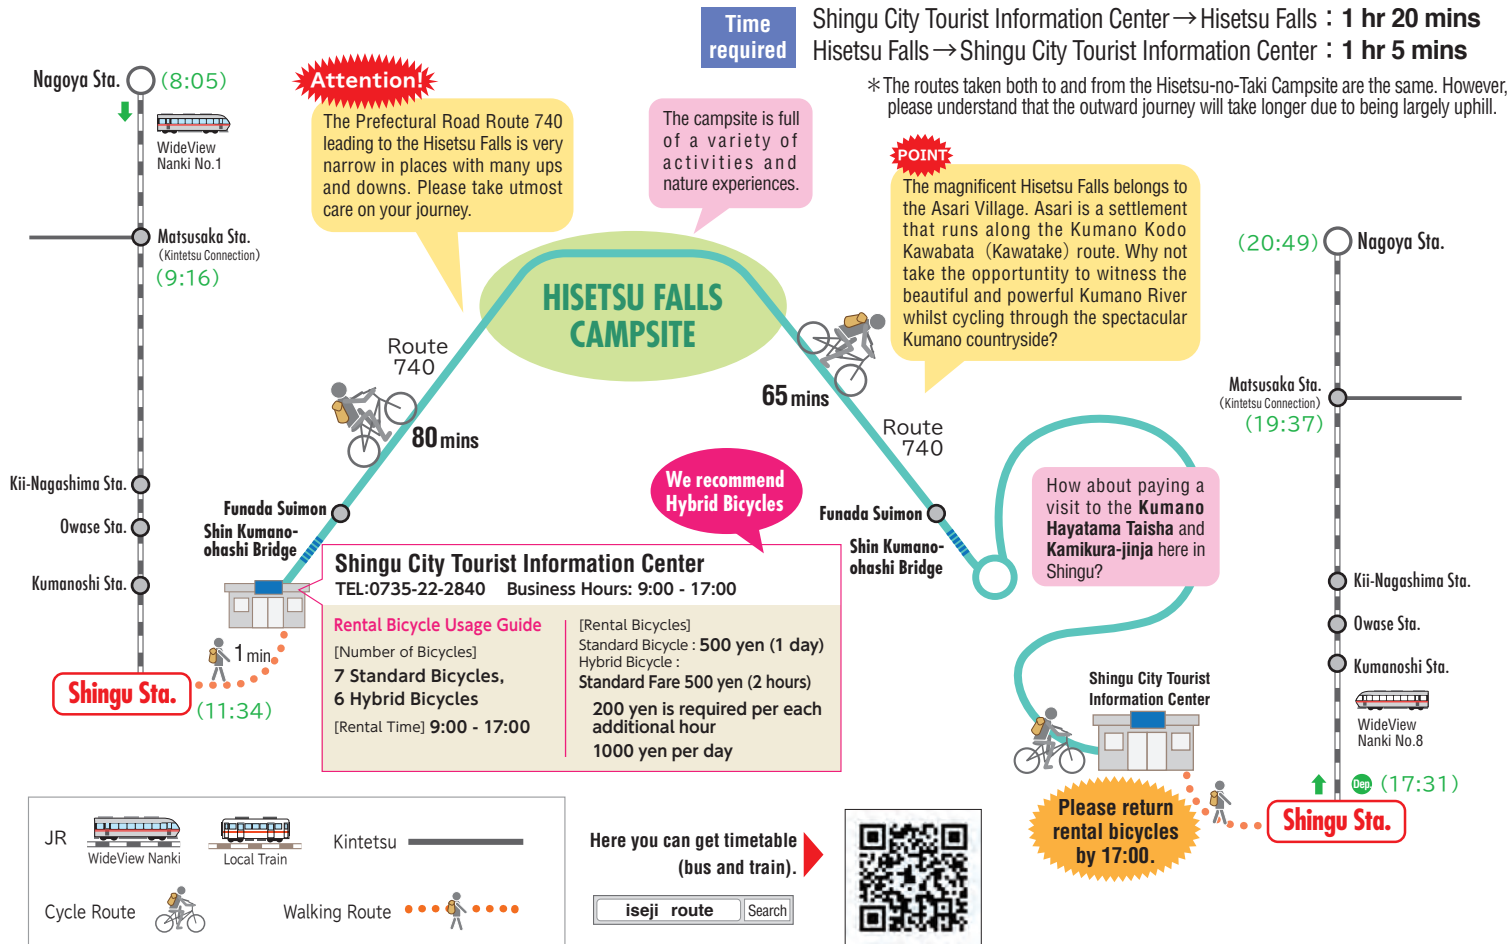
Time required

Shingu City Tourist Information Center → Hisetsu Falls : 1 hr 20 mins
Hisetsu Falls → Shingu City Tourist Information Center : 1 hr 5 mins

*The routes taken both to and from the Hisetsu-no-Taki Campsite are the same. However, please understand that the outward journey will take longer due to being largely uphill.

Nagoya Sta. (8:05)

WideView Nanki No.1

Matsusaka Sta. (Kintetsu Connection) (9:16)

Kii-Nagashima Sta.

Owase Sta.

Kumanoshi Sta.

Shingu Sta. (11:34)

1 min

Attention!

The Prefectural Road Route 740 leading to the Hisetsu Falls is very narrow in places with many ups and downs. Please take utmost care on your journey.

The campsite is full of a variety of activities and nature experiences.

POINT

The magnificent Hisetsu Falls belongs to the Asari Village. Asari is a settlement that runs along the Kumano Kodo Kawabata (Kawatake) route. Why not take the opportunity to witness the beautiful and powerful Kumano River whilst cycling through the spectacular Kumano countryside?

HISETSU FALLS CAMPSITE

Route 740

80 mins

65 mins

Route 740

Funada Suimon

Shin Kumano-ohashi Bridge

We recommend Hybrid Bicycles

Funada Suimon

Shin Kumano-ohashi Bridge

Shingu City Tourist Information Center
TEL:0735-22-2840 Business Hours: 9:00 - 17:00

Rental Bicycle Usage Guide
[Number of Bicycles]
7 Standard Bicycles,
6 Hybrid Bicycles
[Rental Time] 9:00 - 17:00

[Rental Bicycles]
Standard Bicycle : 500 yen (1 day)
Hybrid Bicycle :
Standard Fare 500 yen (2 hours)
200 yen is required per each additional hour
1000 yen per day

How about paying a visit to the Kumano Hayatama Taisha and Kamikura-jinja here in Shingu?

(20:49) Nagoya Sta.

Matsusaka Sta. (Kintetsu Connection) (19:37)

Kii-Nagashima Sta.

Owase Sta.

Kumanoshi Sta.

WideView Nanki No.8

Shingu City Tourist Information Center

Please return rental bicycles by 17:00.

Dep. (17:31)

Shingu Sta.

JR WideView Nanki Local Train Kintetsu

Cycle Route Walking Route

Here you can get timetable (bus and train).

iseji route Search